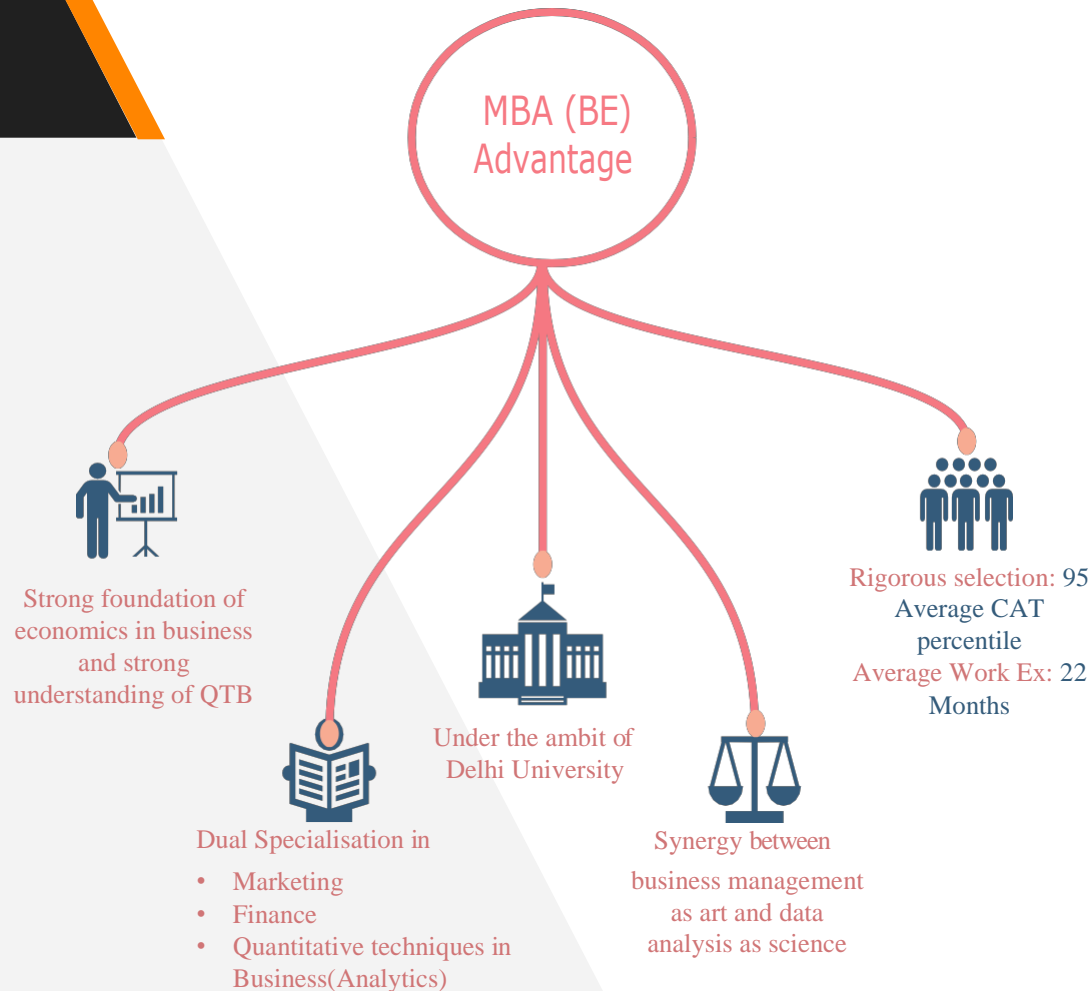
MBA (BE) Advantage

Strong foundation of economics in business and strong understanding of QTB

Dual Specialisation in
• Marketing
• Finance
• Quantitative techniques in Business(Analytics)

Under the ambit of Delhi University

Synergy between business management as art and data analysis as science

Rigorous selection: 95 Average CAT percentile
Average Work Ex: 22 Months